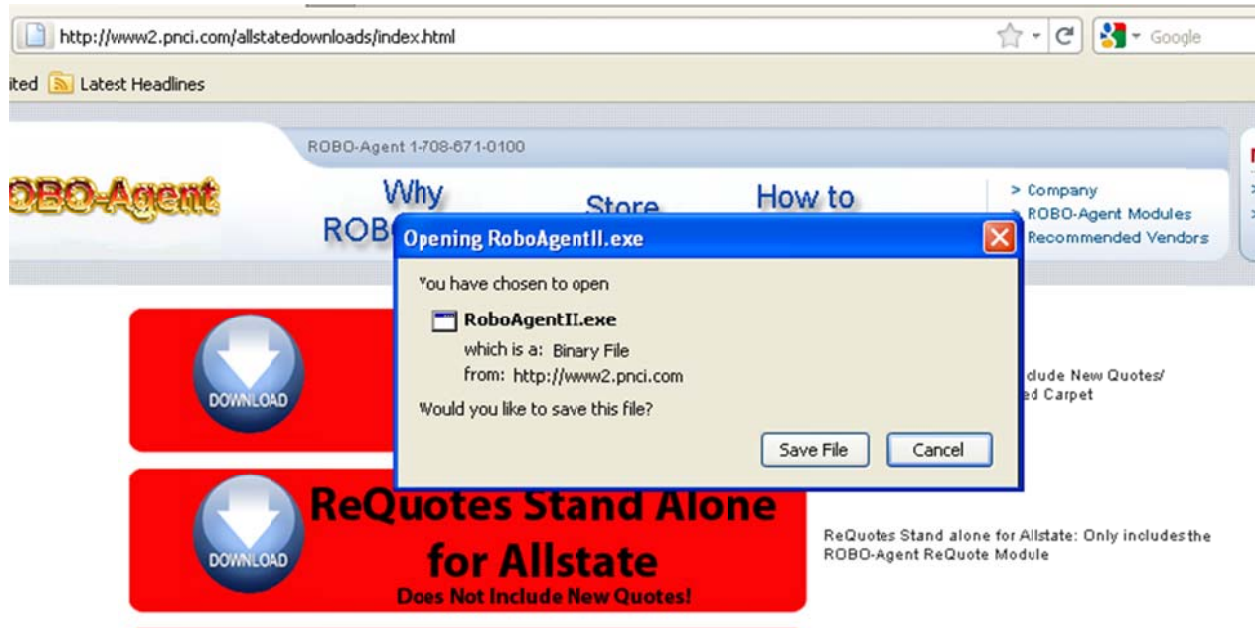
http://www2.pnci.com/allstatedownloads/index.html

Google

ited Latest Headlines

ROBO-Agent 1-708-671-0100

OBO-Agent

Why ROB

Store

How to

> Company
> ROBO-Agent Modules
> Recommended Vendors

Opening RoboAgentII.exe

You have chosen to open

RoboAgentII.exe
which is a: Binary File
from: http://www2.pnci.com

Would you like to save this file?

Save File Cancel

DOWNLOAD

clude New Quotes/
ed Carpet

DOWNLOAD

ReQuotes Stand Alone for Allstate
Does Not Include New Quotes!

ReQuotes Stand alone for Allstate: Only includes the ROBO-Agent ReQuote Module